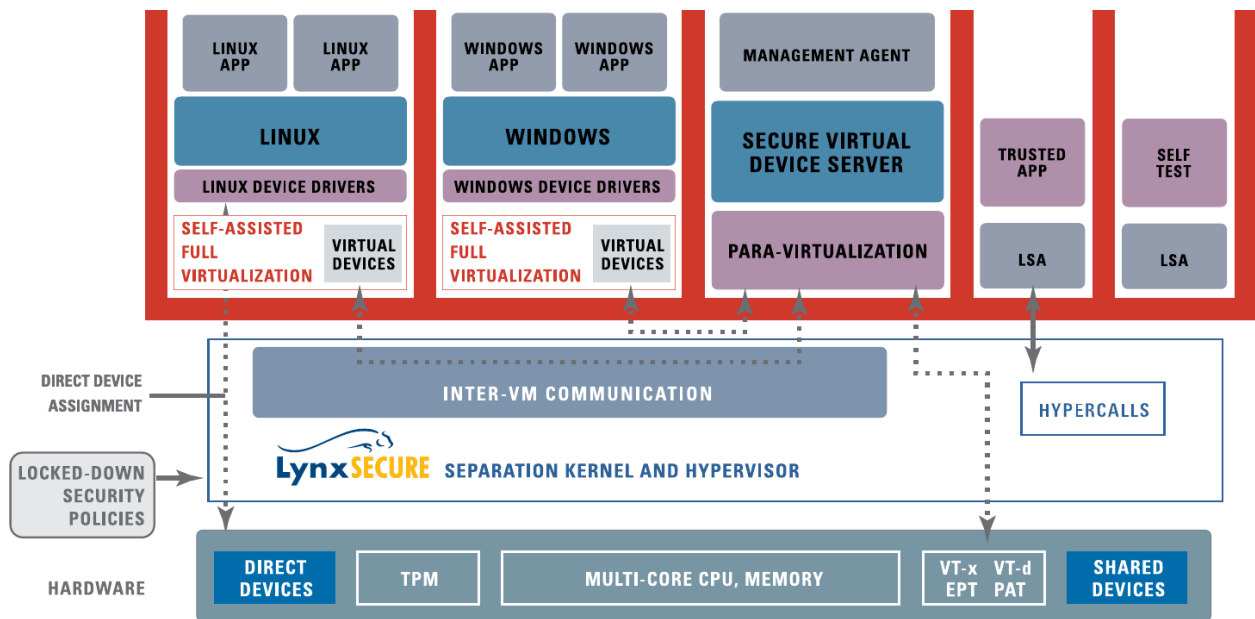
LINUX APP
LINUX APP
LINUX
LINUX DEVICE DRIVERS
SELF-ASSISTED FULL VIRTUALIZATION
VIRTUAL DEVICES

WINDOWS APP
WINDOWS APP
WINDOWS
WINDOWS DEVICE DRIVERS
SELF-ASSISTED FULL VIRTUALIZATION
VIRTUAL DEVICES

MANAGEMENT AGENT
SECURE VIRTUAL DEVICE SERVER
PARA-VIRTUALIZATION

TRUSTED APP
LSA

SELF TEST
LSA

DIRECT DEVICE ASSIGNMENT

INTER-VM COMMUNICATION

HYPERCALLS

LOCKED-DOWN SECURITY POLICIES

LynxSECURE SEPARATION KERNEL AND HYPERVISOR

HARDWARE

DIRECT DEVICES
TPM
MULTI-CORE CPU, MEMORY
VT-x EPT VT-d PAT
SHARED DEVICES